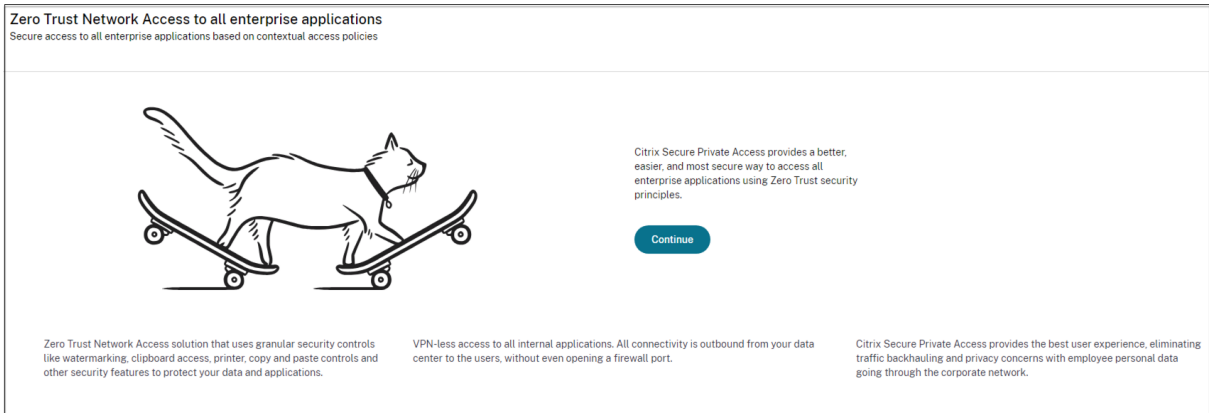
Zero Trust Network Access to all enterprise applications
Secure access to all enterprise applications based on contextual access policies

Citrix Secure Private Access provides a better, easier, and most secure way to access all enterprise applications using Zero Trust security principles.

Continue

Zero Trust Network Access solution that uses granular security controls like watermarking, clipboard access, printer, copy and paste controls and other security features to protect your data and applications.

VPN-less access to all internal applications. All connectivity is outbound from your data center to the users, without even opening a firewall port.

Citrix Secure Private Access provides the best user experience, eliminating traffic backhauling and privacy concerns with employee personal data going through the corporate network.